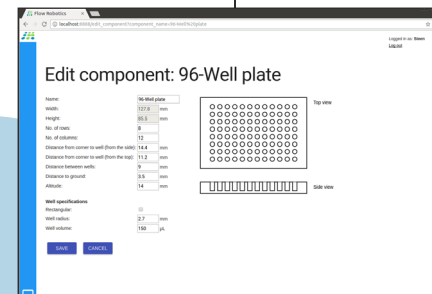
Flow Robotics

localhost:8000/edit_component/?component_name=96-Well%20plate

Logged in as: Steen
Log out

Edit component: 96-Well plate

Name: 96-Well plate
Width: 127.8 mm
Height: 85.5 mm
No. of rows: 8
No. of columns: 12
Distance from corner to well (from the side): 14.4 mm
Distance from corner to well (from the top): 11.2 mm
Distance between wells: 9 mm
Distance to ground: 3.5 mm
Altitude: 14 mm

Top view

Side view

Well specifications
Rectangular:
Well radius: 2.7 mm
Well volume: 150 µL

SAVE CANCEL